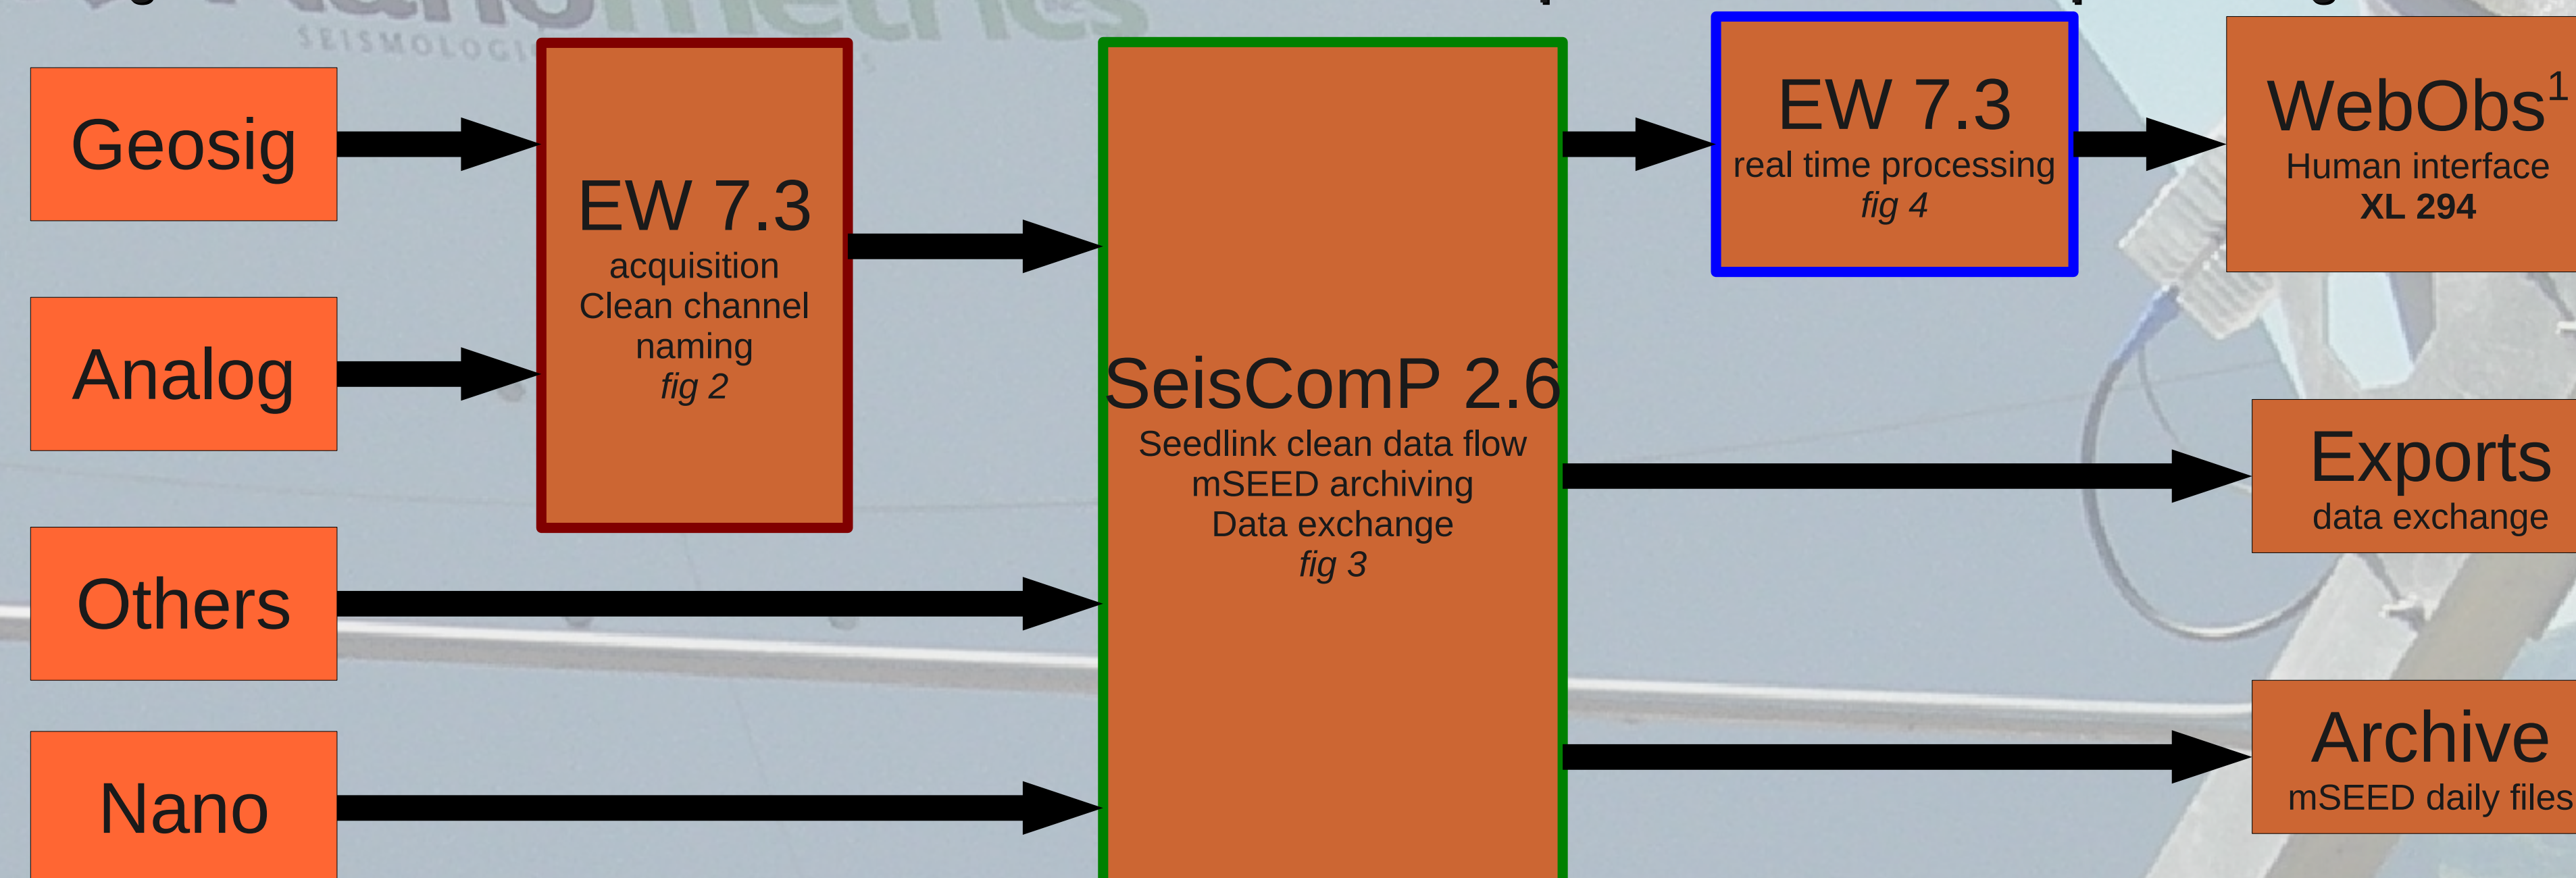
SEISMOLOGI

Geosig

Analog

Others

Nano

EW 7.3
acquisition
Clean channel naming
*fig 2*

SeisComP 2.6
Seedlink clean data flow
mSEED archiving
Data exchange
*fig 3*

EW 7.3
real time processing
*fig 4*

WebObs$^1$
Human interface
**XL 294**

Exports
data exchange

Archive
mSEED daily files